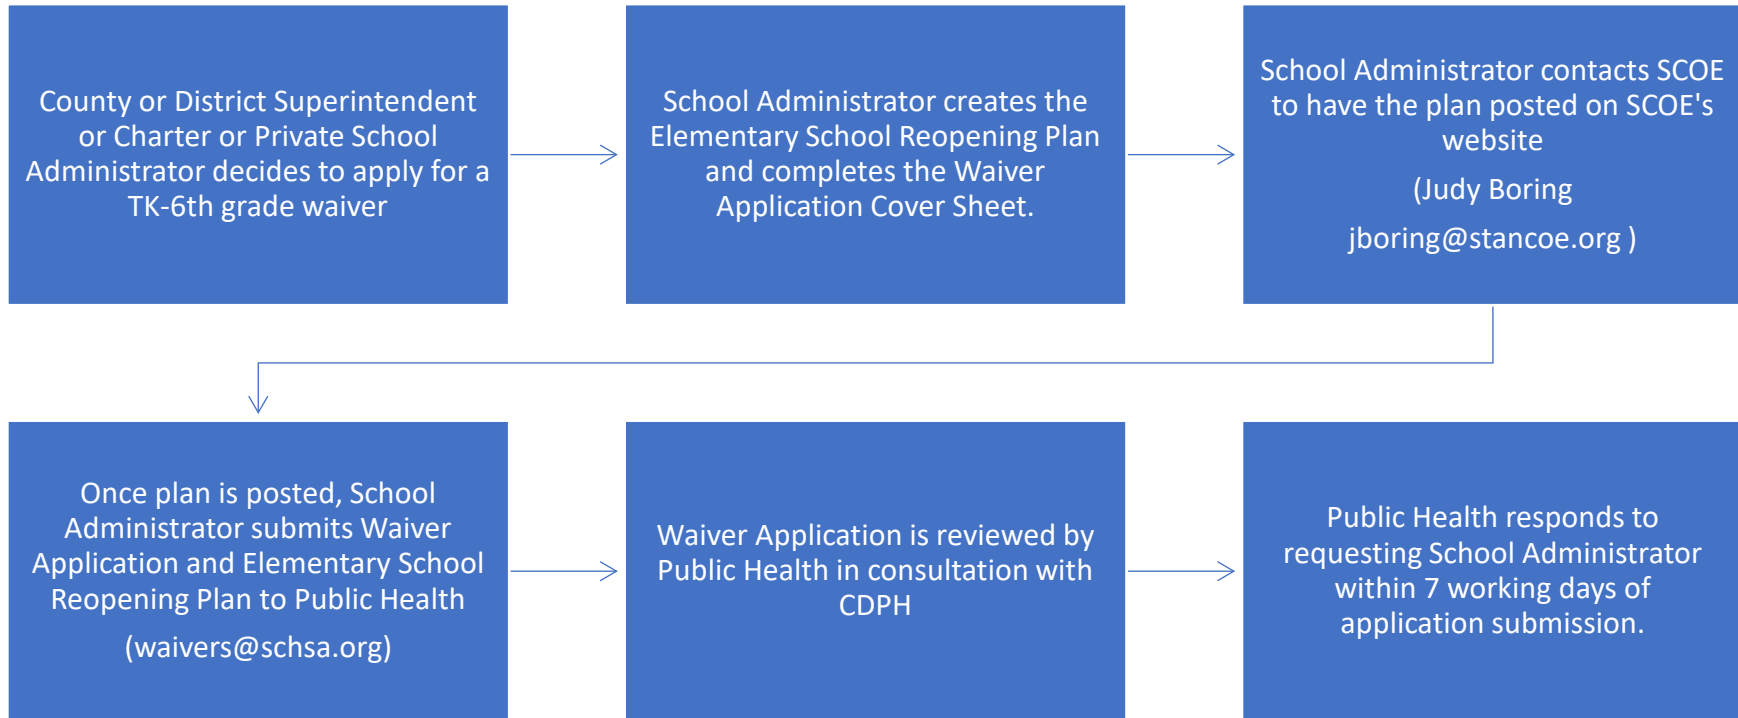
County or District Superintendent or Charter or Private School Administrator decides to apply for a TK-6th grade waiver

School Administrator creates the Elementary School Reopening Plan and completes the Waiver Application Cover Sheet.

School Administrator contacts SCOE to have the plan posted on SCOE's website

(Judy Boring

jboring@stancoe.org )

Once plan is posted, School Administrator submits Waiver Application and Elementary School Reopening Plan to Public Health

(waivers@schsa.org)

Waiver Application is reviewed by Public Health in consultation with CDPH

Public Health responds to requesting School Administrator within 7 working days of application submission.